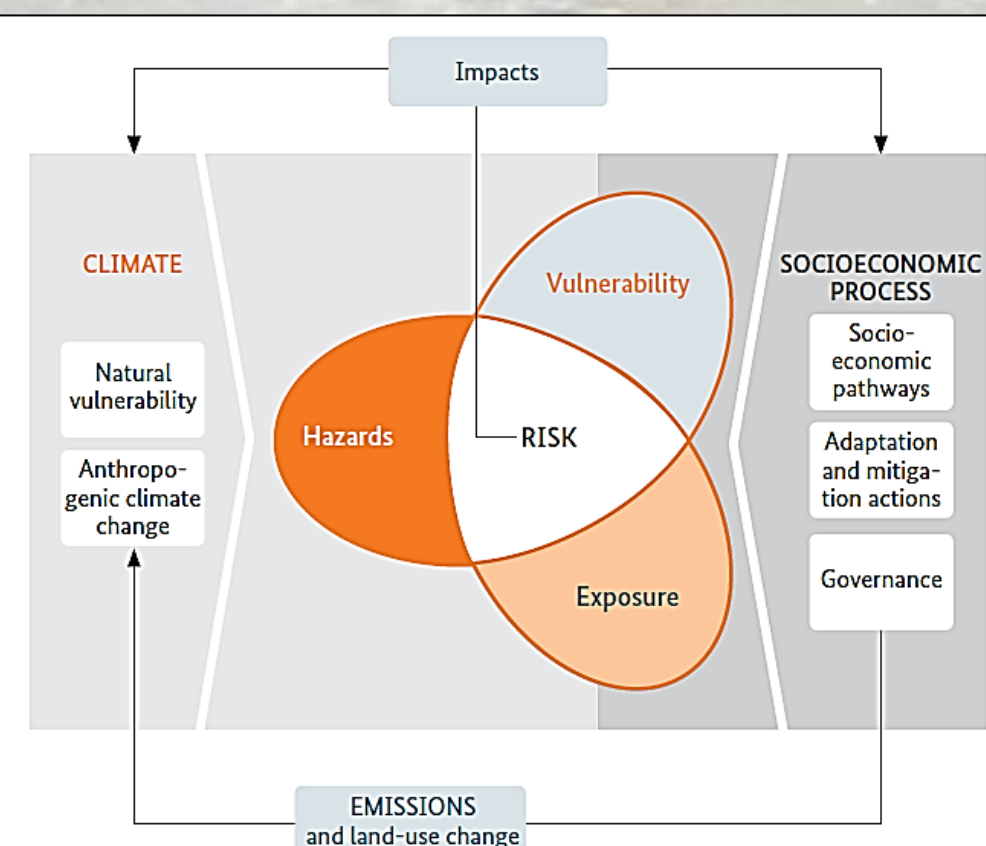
Impacts

CLIMATE

Natural vulnerability

Anthropogenic climate change

Vulnerability

Hazards

RISK

Exposure

SOCIOECONOMIC PROCESS

Socioeconomic pathways

Adaptation and mitigation actions

Governance

EMISSIONS and land-use change